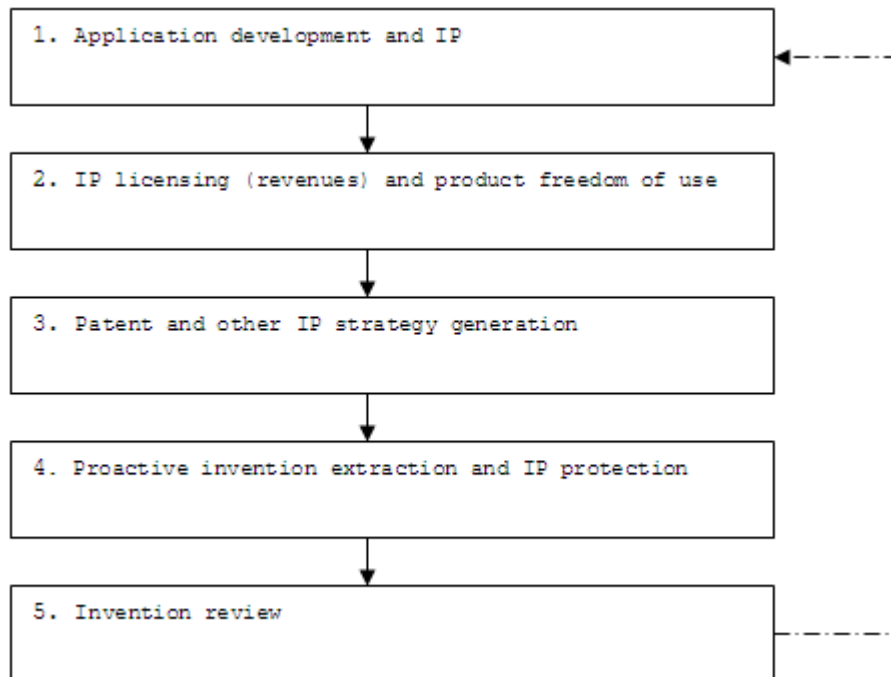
1. Application development and IP

2. IP licensing (revenues) and product freedom of use

3. Patent and other IP strategy generation

4. Proactive invention extraction and IP protection

5. Invention review